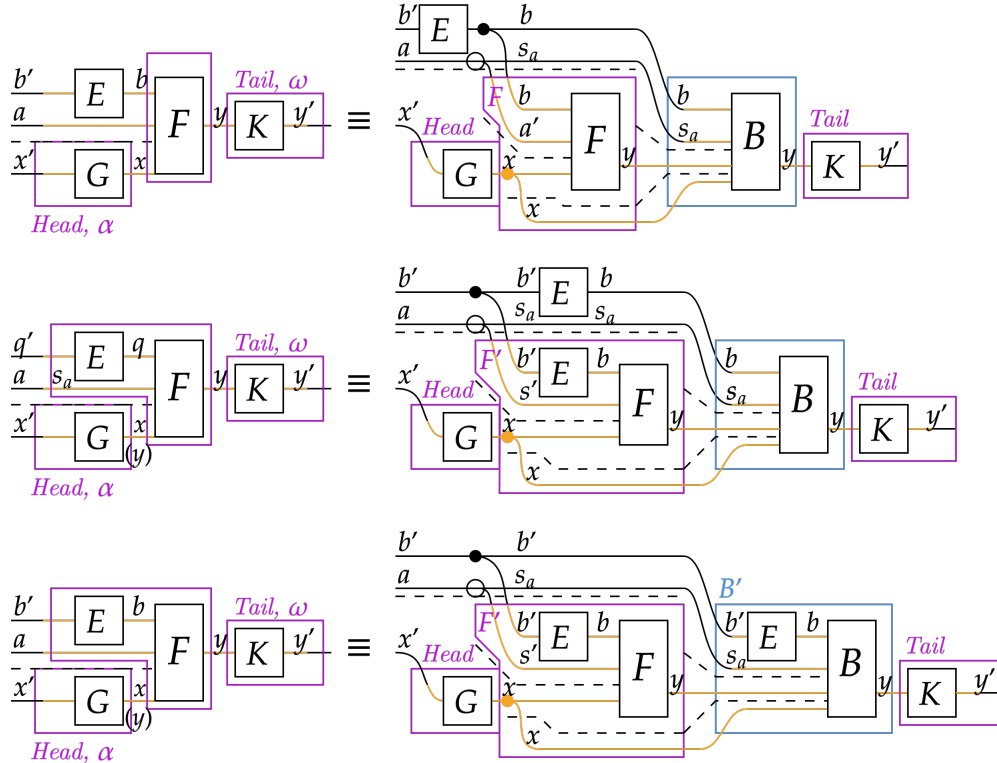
$b'$ $E$ $b$
$a$
$x'$ $G$ $x$
$F$ $y$
Tail, $\omega$
$K$ $y'$
Head, $\alpha$
$\equiv$
$b'$ $E$ $b$
$a$ $s_a$
$F$
$x'$ Head
$b$
$a'$
$F$
$G$ $x$ $y$
$x$
$b$
$s_a$
$B$ $y$
Tail
$K$ $y'$

$q'$ $E$ $q$
$a$ $s_a$
$F$ $y$
Tail, $\omega$
$K$ $y'$
$x'$ $G$ $x$
$(y)$
Head, $\alpha$
$\equiv$
$b'$ $b'$ $E$ $b$
$a$ $s_a$ $s_a$
$F'$
$x'$ Head
$b'$ $E$ $b$
$s'$
$F$
$G$ $x$ $y$
$x$
$b$
$s_a$
$B$ $y$
Tail
$K$ $y'$

$b'$ $E$ $b$
$a$
$F$ $y$
Tail, $\omega$
$K$ $y'$
$x'$ $G$ $x$
$(y)$
Head, $\alpha$
$\equiv$
$b'$ $b'$
$a$ $s_a$
$B'$
$F'$
$x'$ Head
$b'$ $E$ $b$
$s'$
$F$
$G$ $x$ $y$
$x$
$b'$ $E$ $b$
$s_a$
$B$ $y$
Tail
$K$ $y'$